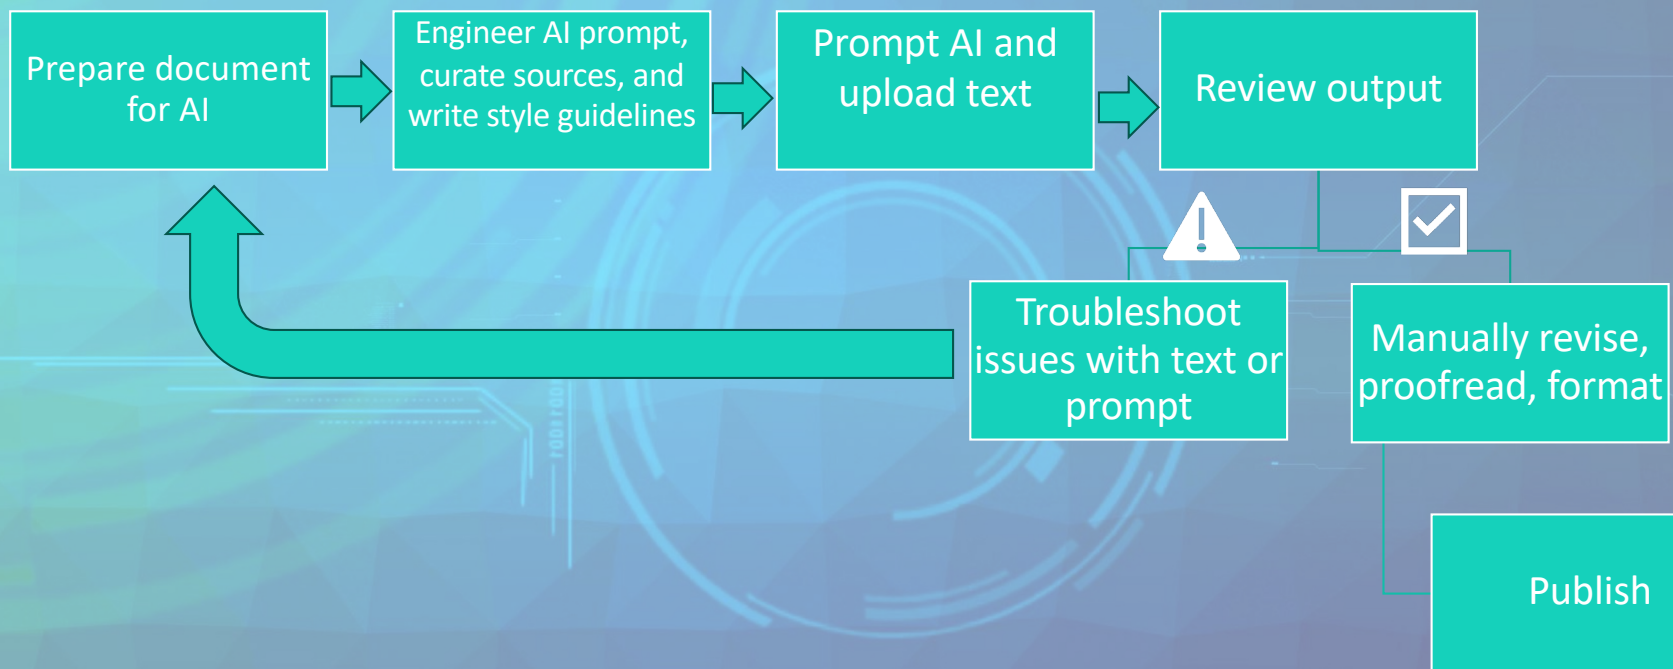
Prepare document for AI

Engineer AI prompt, curate sources, and write style guidelines

Prompt AI and upload text

Review output

Troubleshoot issues with text or prompt

Manually revise, proofread, format

Publish